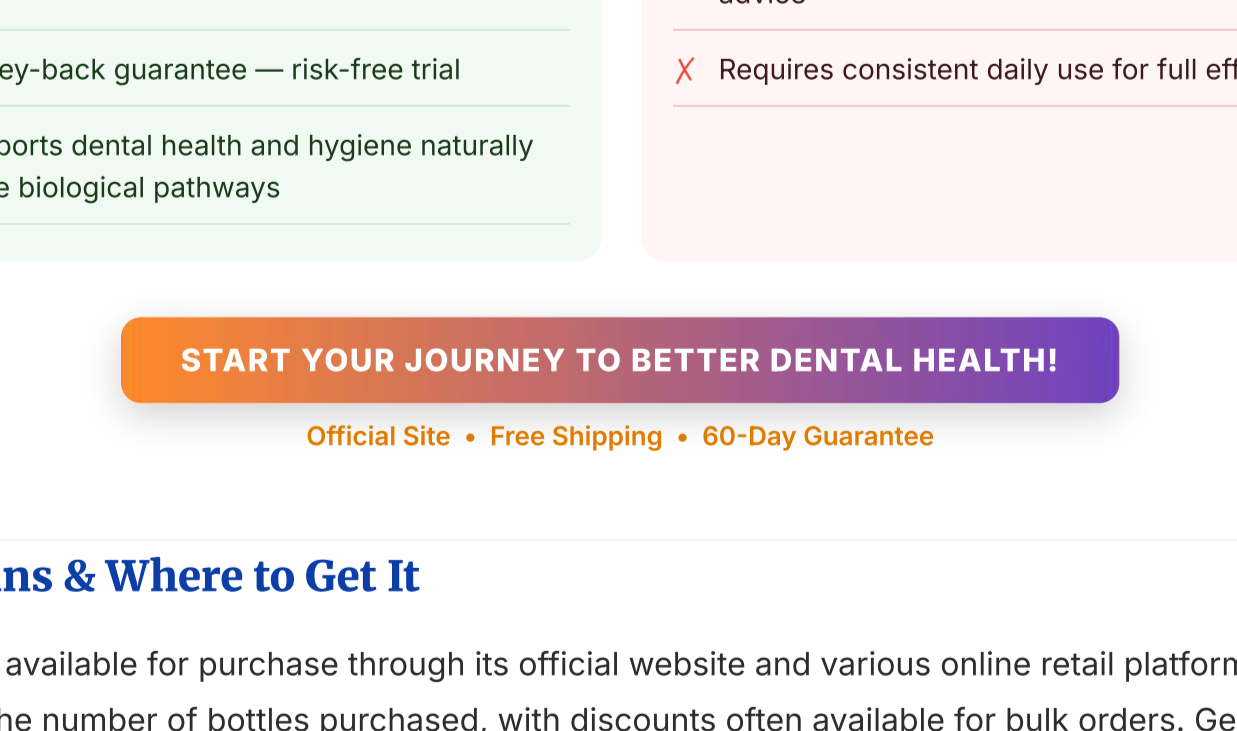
ey-back guarantee — risk-free trial

ports dental health and hygiene naturally e biological pathways

✗ Requires consistent daily use for full eff

START YOUR JOURNEY TO BETTER DENTAL HEALTH!

Official Site • Free Shipping • 60-Day Guarantee

ns & Where to Get It

available for purchase through its official website and various online retail platform he number of bottles purchased, with discounts often available for bulk orders. Ge